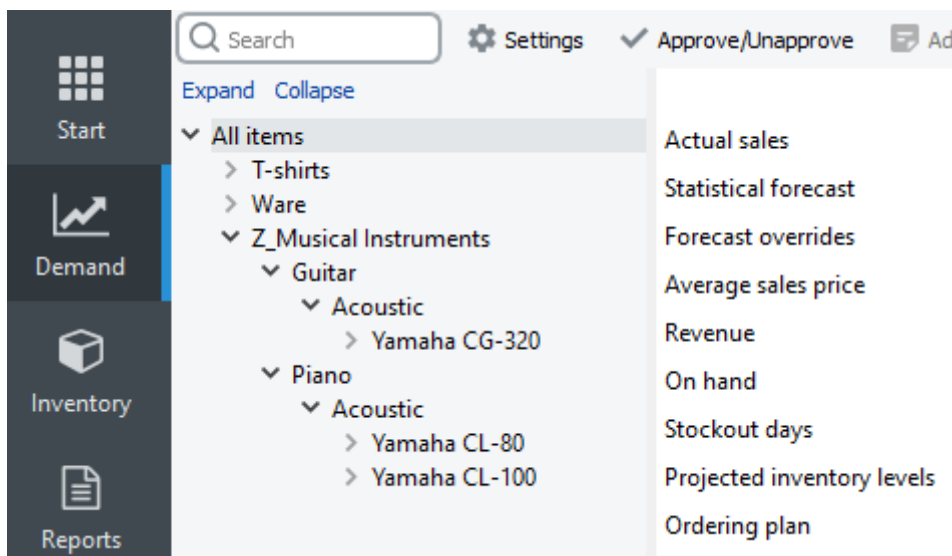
Start

Demand

Inventory

Reports

Search

Settings

Approve/Unapprove

Ad

Expand Collapse

All items

T-shirts

Ware

Z_Musical Instruments

Guitar

Acoustic

Yamaha CG-320

Piano

Acoustic

Yamaha CL-80

Yamaha CL-100

Actual sales

Statistical forecast

Forecast overrides

Average sales price

Revenue

On hand

Stockout days

Projected inventory levels

Ordering plan